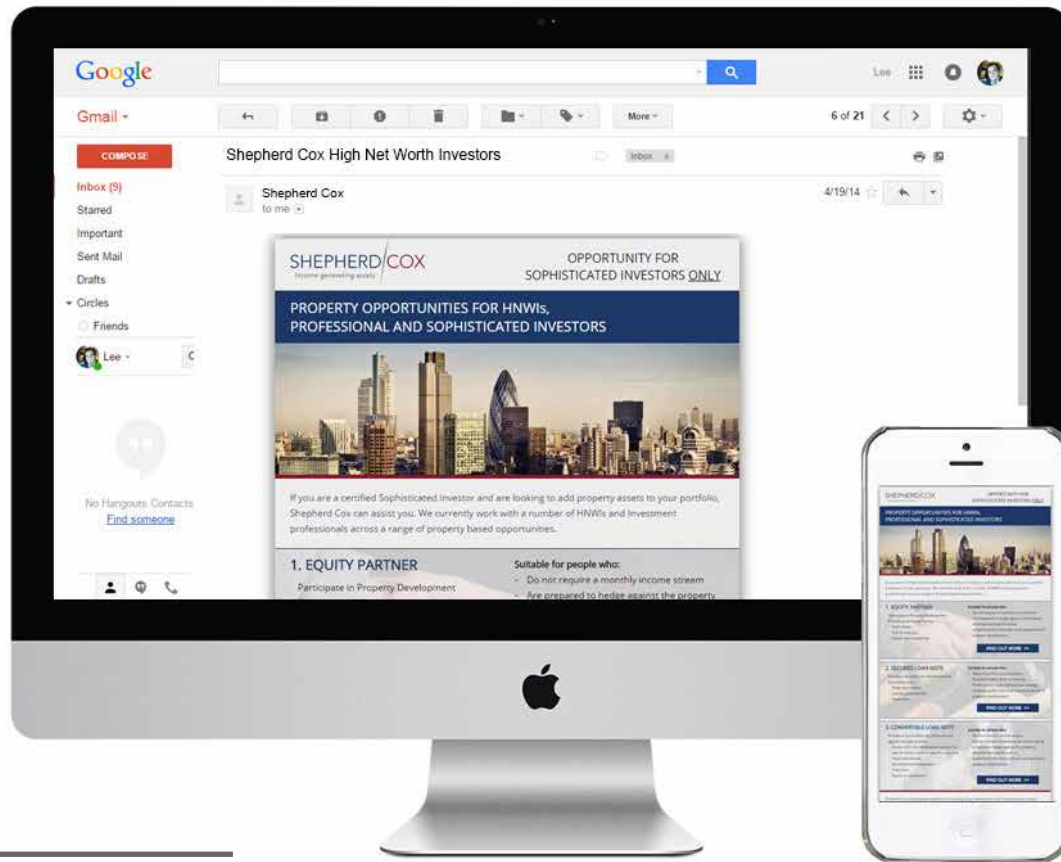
Google

Lee

Gmail

More

6 of 21

COMPOSE

Inbox (9)
Starred
Important
Sent Mail
Drafts
Circles
Friends

Lee

No Hangouts Contacts
Find someone

Shepherd Cox High Net Worth Investors

Inbox

Shepherd Cox
to me

4/19/14

SHEPHERD COX
Income generating assets

OPPORTUNITY FOR SOPHISTICATED INVESTORS ONLY

PROPERTY OPPORTUNITIES FOR HNWIs, PROFESSIONAL AND SOPHISTICATED INVESTORS

If you are a certified Sophisticated Investor and are looking to add property assets to your portfolio, Shepherd Cox can assist you. We currently work with a number of HNWIs and Investment professionals across a range of property based opportunities.

1. EQUITY PARTNER

Participate in Property Development

Suitable for people who:
- Do not require a monthly income stream
- Are prepared to hedge against the property

SHEPHERD COX

OPPORTUNITY FOR SOPHISTICATED INVESTORS ONLY

PROPERTY OPPORTUNITIES FOR HNWIs, PROFESSIONAL AND SOPHISTICATED INVESTORS

1. EQUITY PARTNER

FIND OUT MORE

2. SECURED LOAN NOTE

FIND OUT MORE

3. CONVERTIBLE LOAN NOTE

FIND OUT MORE